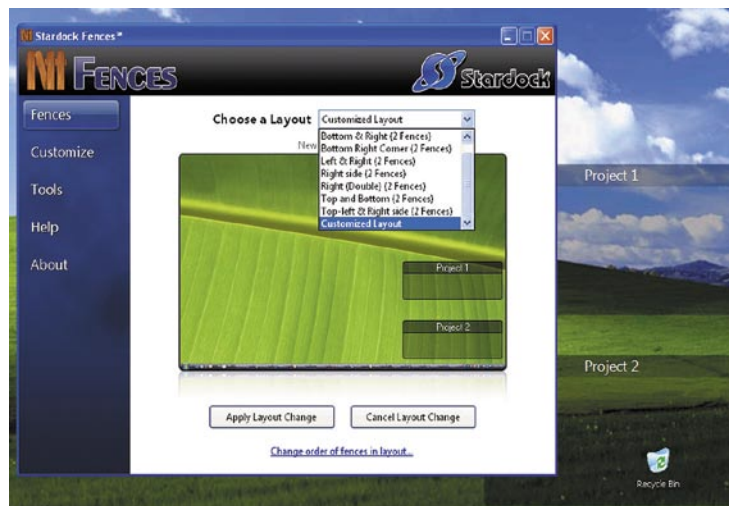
Stardock Fences®

FENCES

Stardock

Fences

Customize

Tools

Help

About

Choose a Layout

Customized Layout

New

Bottom & Right (2 Fences)
Bottom Right Corner (2 Fences)
Left & Right (2 Fences)
Right side (2 Fences)
Right (Double) (2 Fences)
Top and Bottom (2 Fences)
Top-left & Right side (2 Fences)
Customized Layout

Project 1

Project 2

Apply Layout Change

Cancel Layout Change

Change order of fences in layout...

Project 1

Project 2

Recycle Bin